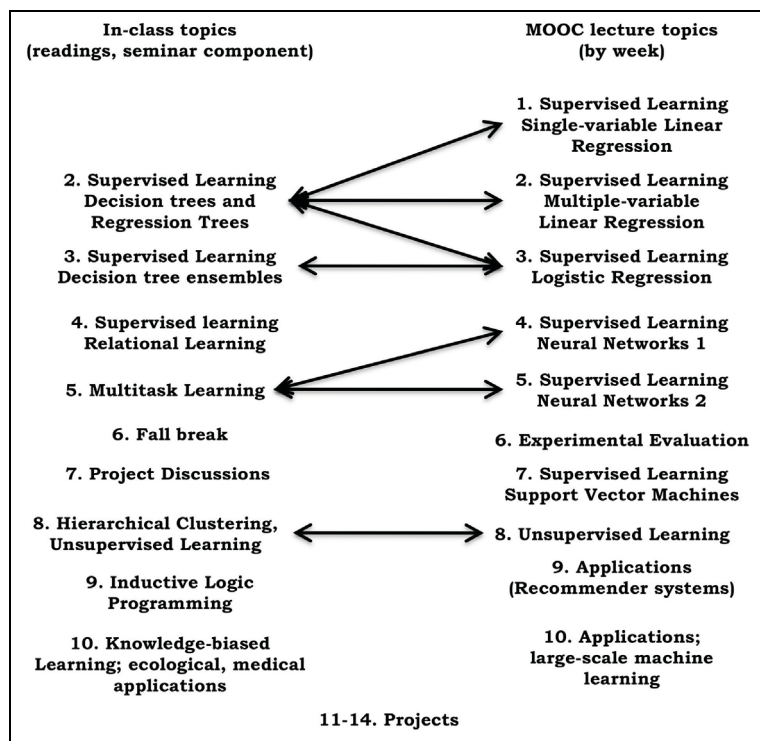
In-class topics
(readings, seminar component)

MOOC lecture topics
(by week)

1. Supervised Learning
Single-variable Linear Regression

2. Supervised Learning
Decision trees and Regression Trees

2. Supervised Learning
Multiple-variable Linear Regression

3. Supervised Learning
Decision tree ensembles

3. Supervised Learning
Logistic Regression

4. Supervised learning
Relational Learning

4. Supervised Learning
Neural Networks 1

5. Multitask Learning

5. Supervised Learning
Neural Networks 2

6. Fall break

6. Experimental Evaluation

7. Project Discussions

7. Supervised Learning
Support Vector Machines

8. Hierarchical Clustering, Unsupervised Learning

8. Unsupervised Learning

9. Inductive Logic Programming

9. Applications
(Recommender systems)

10. Knowledge-biased Learning; ecological, medical applications

10. Applications;
large-scale machine learning

11-14. Projects